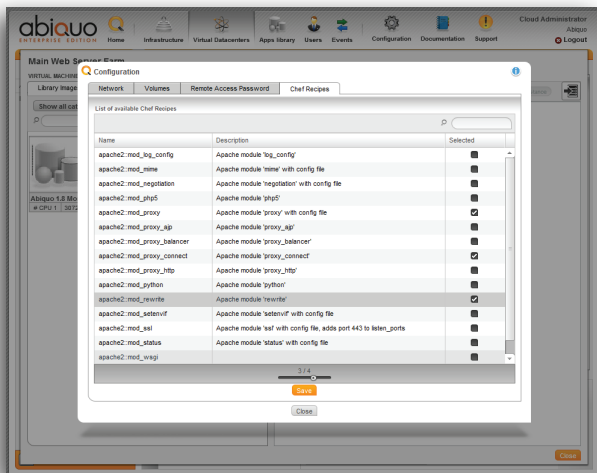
abiquo ENTERPRISE EDITION

Home | Infrastructure | Virtual Datacenters | Apps library | Users | Events | Configuration | Documentation | Support

Cloud Administrator
Abiquo
Logout

Main Web Server Farm

VIRTUAL MACHINE

Library Image

Show all cat

Abiquo 1.8 Mo
CPU 1 3072

Configuration

Network | Volumes | Remote Access Password | Chef Recipes

List of available Chef Recipes

| Name | Description | Selected |
|---|---|---|
| apache2::mod_log_config | Apache module 'log_config' | ☐ |
| apache2::mod_mime | Apache module 'mime' with config file | ☐ |
| apache2::mod_negotiation | Apache module 'negotiation' with config file | ☐ |
| apache2::mod_php5 | Apache module 'php5' | ☐ |
| apache2::mod_proxy | Apache module 'proxy' with config file | ☑ |
| apache2::mod_proxy_ajp | Apache module 'proxy_ajp' | ☐ |
| apache2::mod_proxy_balancer | Apache module 'proxy_balancer' | ☐ |
| apache2::mod_proxy_connect | Apache module 'proxy_connect' | ☑ |
| apache2::mod_proxy_http | Apache module 'proxy_http' | ☐ |
| apache2::mod_python | Apache module 'python' | ☐ |
| apache2::mod_rewrite | Apache module 'rewrite' | ☑ |
| apache2::mod_setenvif | Apache module 'setenvif' with config file | ☐ |
| apache2::mod_ssl | Apache module 'ssl' with config file, adds port 443 to listen_ports | ☐ |
| apache2::mod_status | Apache module 'status' with config file | ☐ |
| apache2::mod_wsgi | | ☐ |

3 / 4

Save

Close

Close